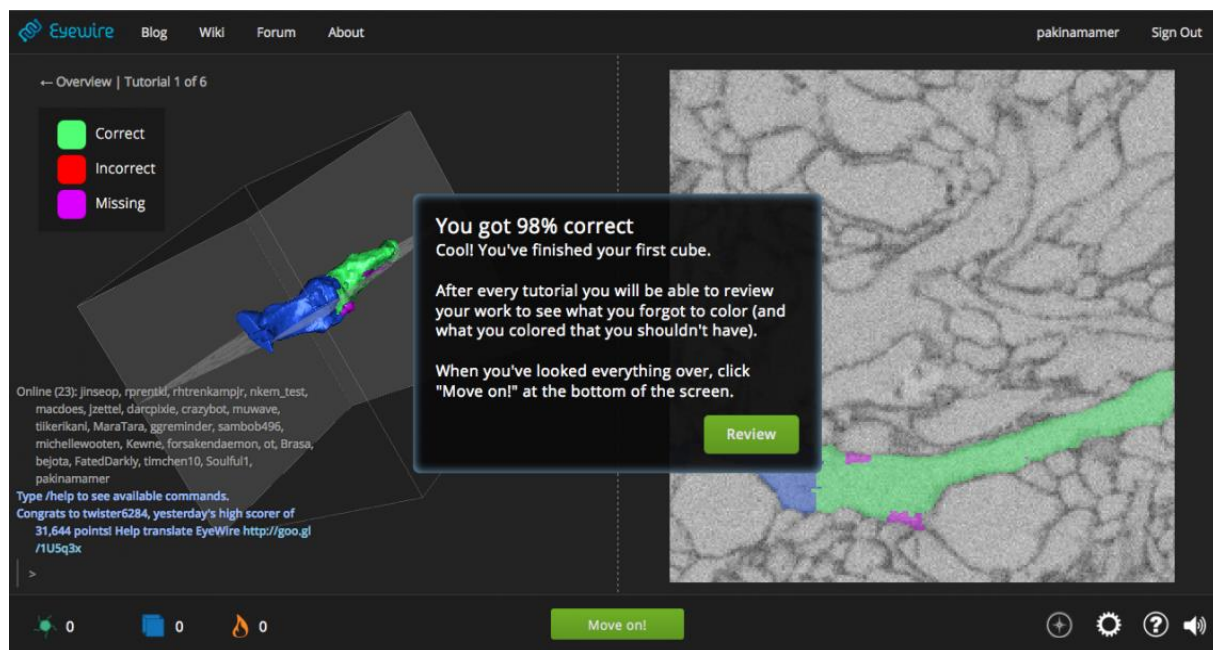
Eyewire Blog Wiki Forum About

pakinamamer Sign Out

← Overview | Tutorial 1 of 6

Correct
Incorrect
Missing

You got 98% correct
Cool! You've finished your first cube.

After every tutorial you will be able to review your work to see what you forgot to color (and what you colored that you shouldn't have).

When you've looked everything over, click "Move on!" at the bottom of the screen.

Review

Online (23): jinseop, rprentki, rhtrenkampjr, nkem_test, macdoes, jzettel, darcpixie, crazybot, muwave, tiikerikani, MaraTara, ggreminder, sambob496, michellewooten, Kewne, forsakendaemon, ot, Brasa, bejota, FatedDarkly, timchen10, Soulful1, pakinamamer
Type /help to see available commands.
Congrats to twister6284, yesterday's high scorer of 31,644 points! Help translate EyeWire http://goo.gl/1U5q3x

>

0 0 0

Move on!